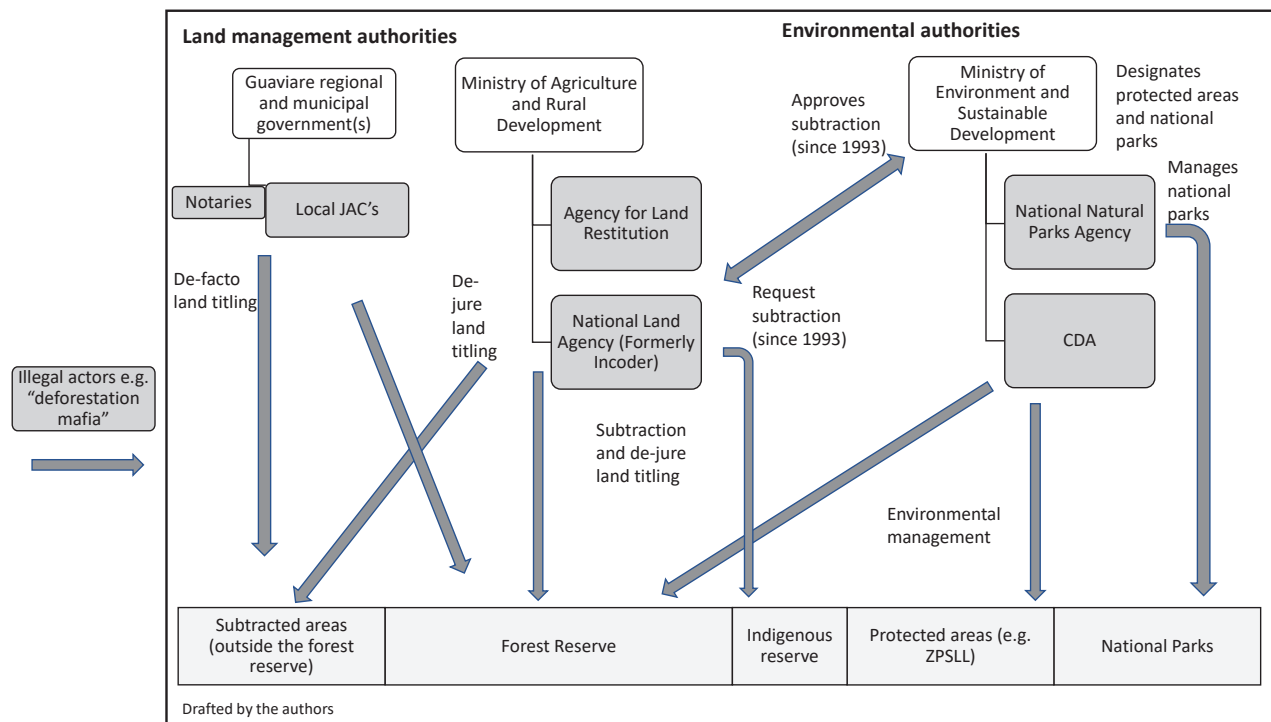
Land management authorities

Environmental authorities

Guaviare regional and municipal government(s)

Ministry of Agriculture and Rural Development

Approves subtraction (since 1993)

Ministry of Environment and Sustainable Development

Designates protected areas and national parks

Manages national parks

Notaries

Local JAC's

Agency for Land Restitution

National Natural Parks Agency

De-facto land titling

De-jure land titling

Request subtraction (since 1993)

National Land Agency (Formerly Incoder)

CDA

Illegal actors e.g. "deforestation mafia"

Subtraction and de-jure land titling

Environmental management

| Subtracted areas (outside the forest reserve) | Forest Reserve | Indigenous reserve | Protected areas (e.g. ZPSLL) | National Parks |
|---|---|---|---|---|

Drafted by the authors